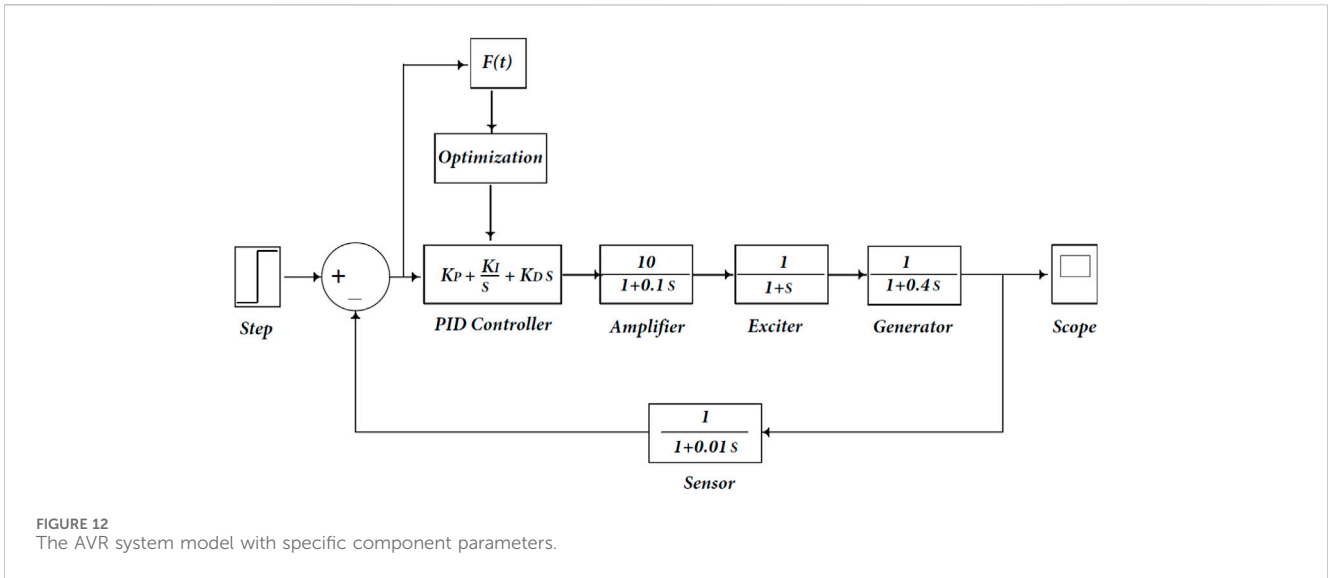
F(t)

Optimization

Step

+

_

$K_P + \frac{K_I}{s} + K_D s$

PID Controller

$\frac{10}{1+0.1s}$

Amplifier

$\frac{1}{1+s}$

Exciter

$\frac{1}{1+0.4s}$

Generator

Scope

$\frac{1}{1+0.01s}$

Sensor

FIGURE 12
The AVR system model with specific component parameters.